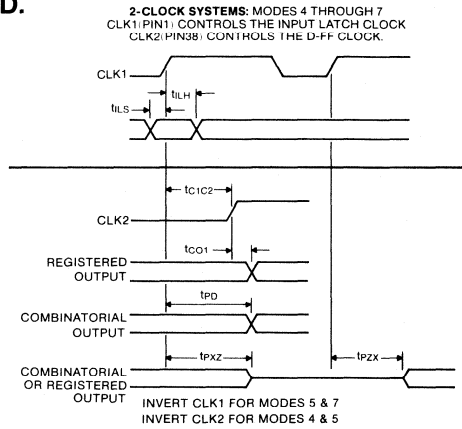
D.

2-CLOCK SYSTEMS: MODES 4 THROUGH 7
CLK1(PIN1) CONTROLS THE INPUT LATCH CLOCK
CLK2(PIN38) CONTROLS THE D-FF CLOCK.

CLK1

$t_{ILH}$

$t_{ILS}$

$t_{C1C2}$

CLK2

$t_{CO1}$

REGISTERED OUTPUT

$t_{PD}$

COMBINATORIAL OUTPUT

$t_{PXZ}$

$t_{PZX}$

COMBINATORIAL OR REGISTERED OUTPUT

INVERT CLK1 FOR MODES 5 & 7
INVERT CLK2 FOR MODES 4 & 5